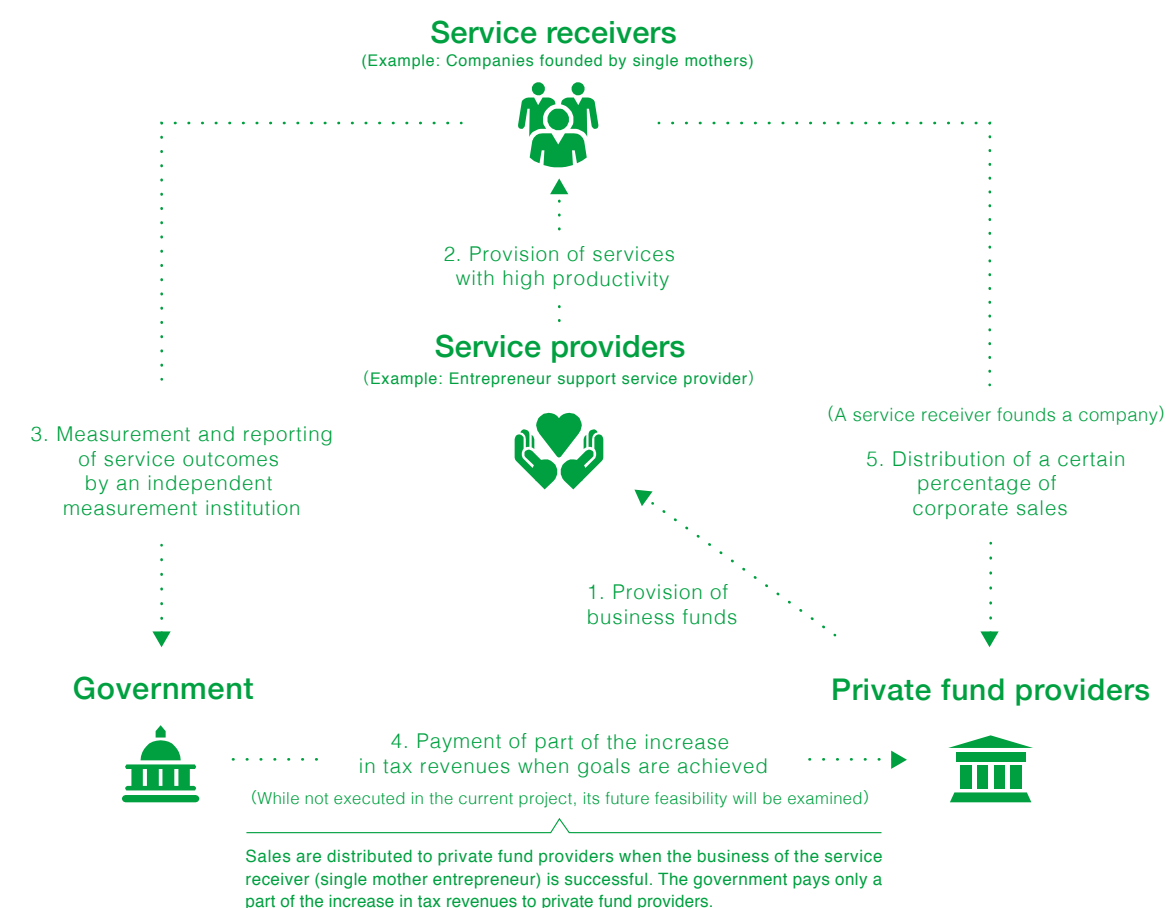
Service receivers
(Example: Companies founded by single mothers)

2. Provision of services with high productivity

Service providers
(Example: Entrepreneur support service provider)

3. Measurement and reporting of service outcomes by an independent measurement institution

(A service receiver founds a company)

5. Distribution of a certain percentage of corporate sales

1. Provision of business funds

Government

Private fund providers

4. Payment of part of the increase in tax revenues when goals are achieved

(While not executed in the current project, its future feasibility will be examined)

Sales are distributed to private fund providers when the business of the service receiver (single mother entrepreneur) is successful. The government pays only a part of the increase in tax revenues to private fund providers.